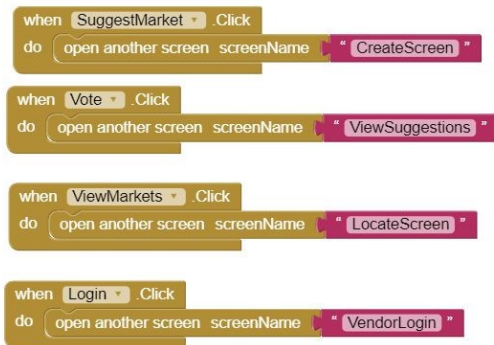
when SuggestMarket .Click
do open another screen screenName " CreateScreen "

when Vote .Click
do open another screen screenName " ViewSuggestions "

when ViewMarkets .Click
do open another screen screenName " LocateScreen "

when Login .Click
do open another screen screenName " VendorLogin "